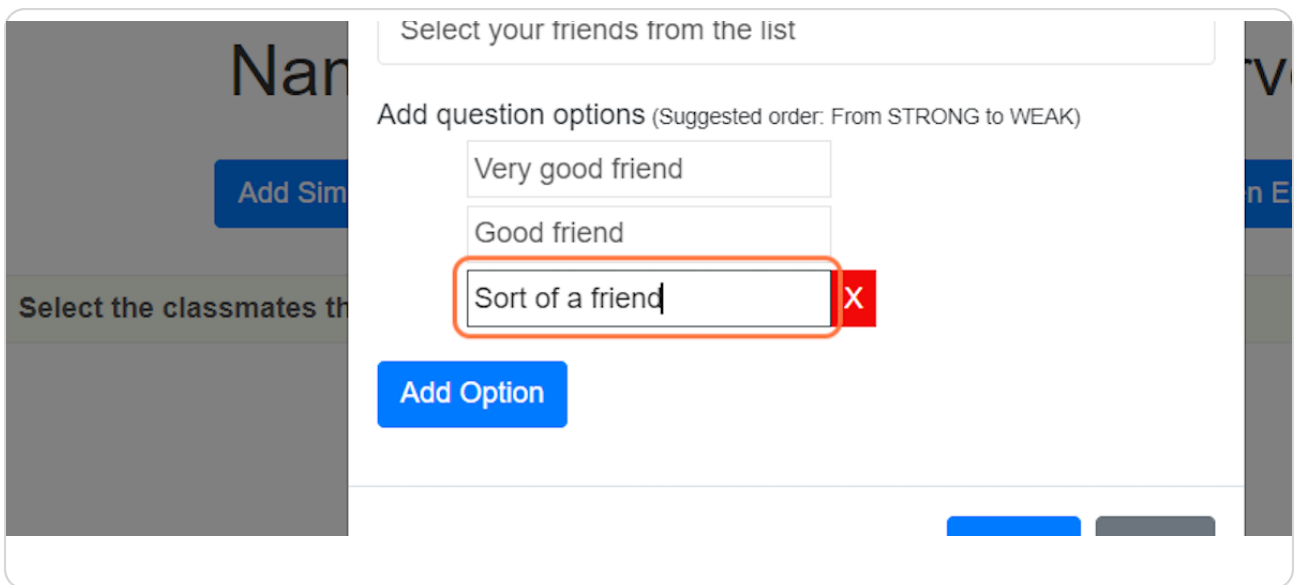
Nan
rv
Add Sim
n E
Select the classmates th

Select your friends from the list

Add question options (Suggested order: From STRONG to WEAK)

Very good friend

Good friend

Sort of a friend

X

Add Option